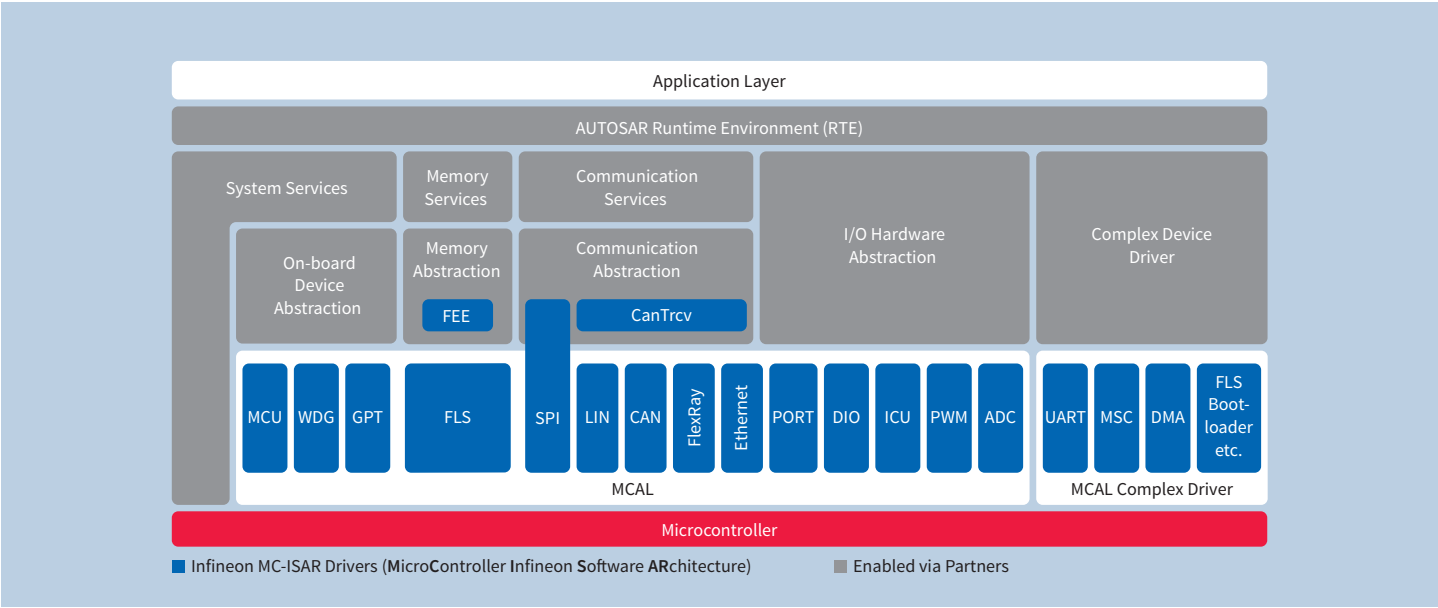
Application Layer

AUTOSAR Runtime Environment (RTE)

System Services

Memory Services

Communication Services

I/O Hardware Abstraction

Complex Device Driver

On-board Device Abstraction

Memory Abstraction

FEE

Communication Abstraction

CanTrcv

MCU

WDG

GPT

FLS

SPI

LIN

CAN

FlexRay

Ethernet

PORT

DIO

ICU

PWM

ADC

MCAL

UART

MSC

DMA

FLS Bootloader etc.

MCAL Complex Driver

Microcontroller

Infineon MC-ISAR Drivers (MicroController Infineon Software ARchitecture)

Enabled via Partners